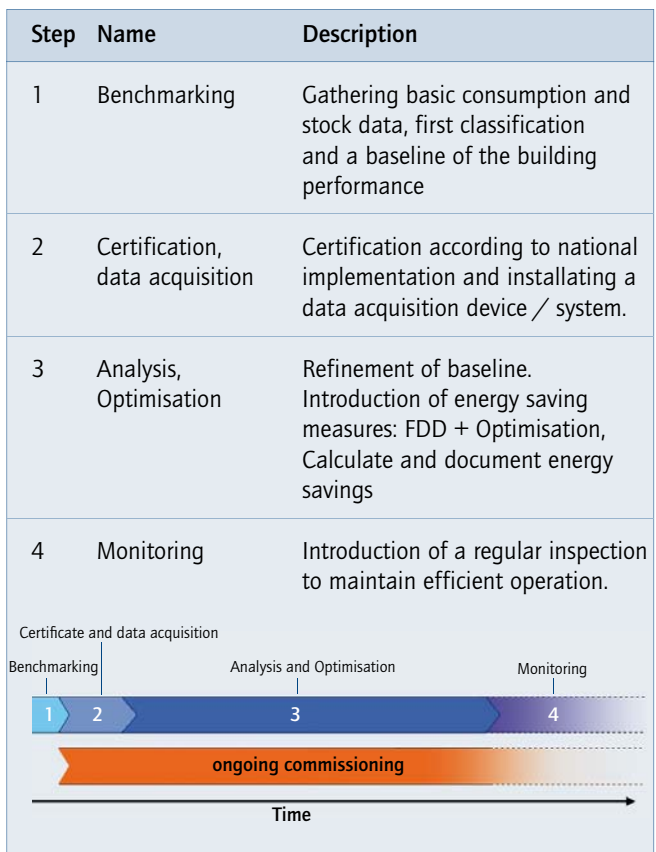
| Step | Name | Description |
|---|---|---|
| 1 | Benchmarking | Gathering basic consumption and stock data, first classification and a baseline of the building performance |
| 2 | Certification, data acquisition | Certification according to national implementation and installating a data acquisition device / system. |
| 3 | Analysis, Optimisation | Refinement of baseline. Introduction of energy saving measures: FDD + Optimisation, Calculate and document energy savings |
| 4 | Monitoring | Introduction of a regular inspection to maintain efficient operation. |

Certificate and data acquisition

Benchmarking

Analysis and Optimisation

Monitoring

1 2 3 4

ongoing commissioning

Time